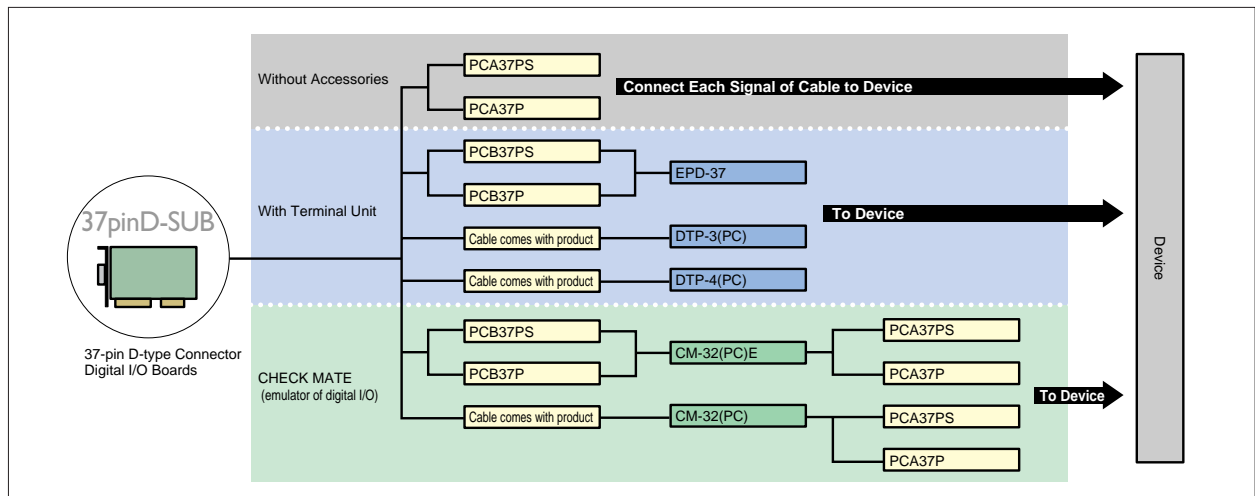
Without Accessories

PCA37PS

PCA37P

Connect Each Signal of Cable to Device

With Terminal Unit

PCB37PS

PCB37P

EPD-37

To Device

Cable comes with product

DTP-3(PC)

Cable comes with product

DTP-4(PC)

37pinD-SUB

37-pin D-type Connector Digital I/O Boards

CHECK MATE (emulator of digital I/O)

PCB37PS

PCB37P

CM-32(PC)E

PCA37PS

PCA37P

Cable comes with product

CM-32(PC)

PCA37PS

PCA37P

To Device

Device